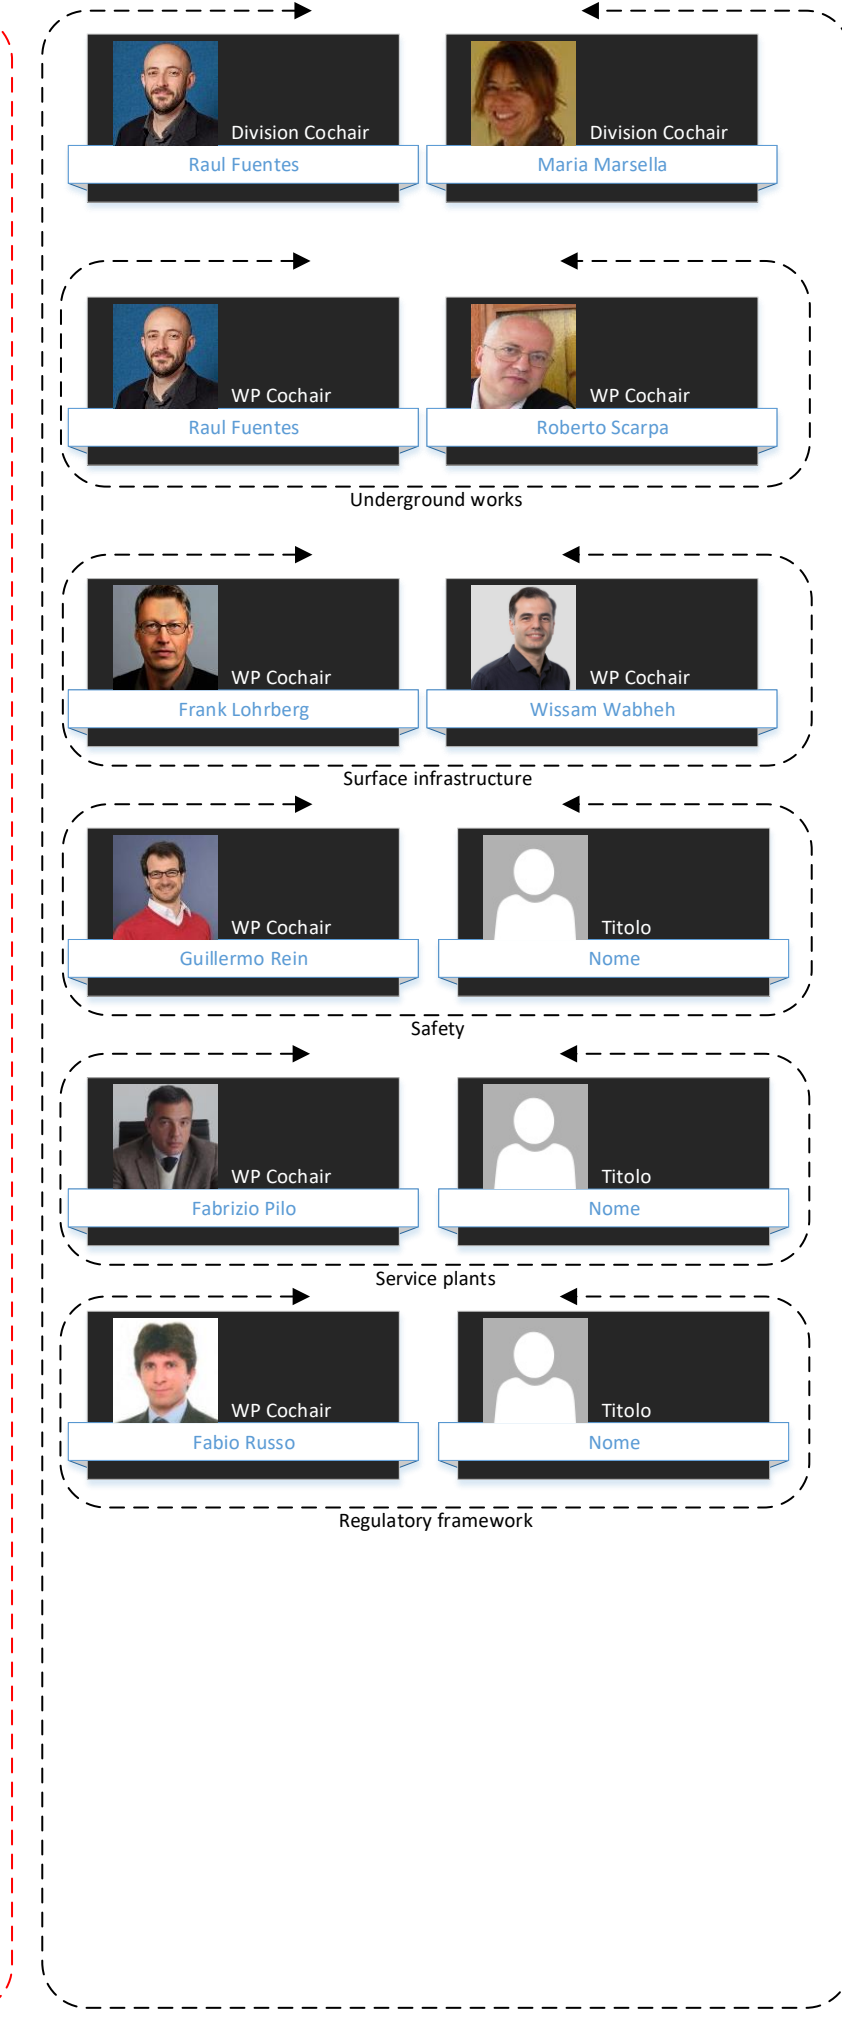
Division Cochair
Raul Fuentes

Division Cochair
Maria Marsella

WP Cochair
Raul Fuentes

WP Cochair
Roberto Scarpa

Underground works

WP Cochair
Frank Lohrberg

WP Cochair
Wissam Wabheh

Surface infrastructure

WP Cochair
Guillermo Rein

Titolo
Nome

Safety

WP Cochair
Fabrizio Pilo

Titolo
Nome

Service plants

WP Cochair
Fabio Russo

Titolo
Nome

Regulatory framework